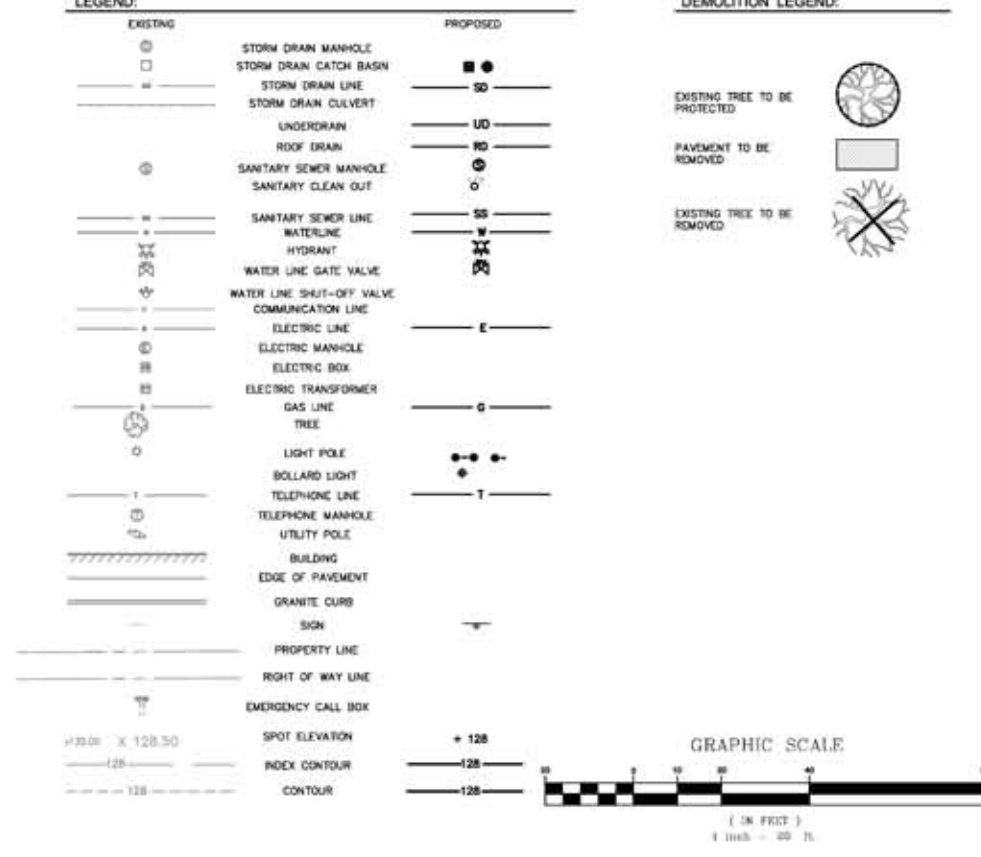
LEGEND:

EXISTING

PROPOSED

STORM DRAIN MANHOLE
STORM DRAIN CATCH BASIN
STORM DRAIN LINE
SD
STORM DRAIN CULVERT
UNDERDRAIN
UD
ROOF DRAIN
RD
SANITARY SEWER MANHOLE
SANITARY CLEAN OUT
SANITARY SEWER LINE
SS
WATERLINE
W
HYDRANT
WATER LINE GATE VALVE
WATER LINE SHUT-OFF VALVE
COMMUNICATION LINE
ELECTRIC LINE
E
ELECTRIC MANHOLE
ELECTRIC BOX
ELECTRIC TRANSFORMER
GAS LINE
G
TREE
LIGHT POLE
BOLLARD LIGHT
TELEPHONE LINE
T
TELEPHONE MANHOLE
UTILITY POLE
BUILDING
EDGE OF PAVEMENT
GRANITE CURB
SIGN
PROPERTY LINE
RIGHT OF WAY LINE
EMERGENCY CALL BOX
x128.50 X 128.50
SPOT ELEVATION
+ 128
128
INDEX CONTOUR
128
128
CONTOUR
128

DEMOLITION LEGEND:

EXISTING TREE TO BE PROTECTED

PAVEMENT TO BE REMOVED

EXISTING TREE TO BE REMOVED

GRAPHIC SCALE

20 0 10 20 40

( IN FEET )
1 inch = 20 ft.